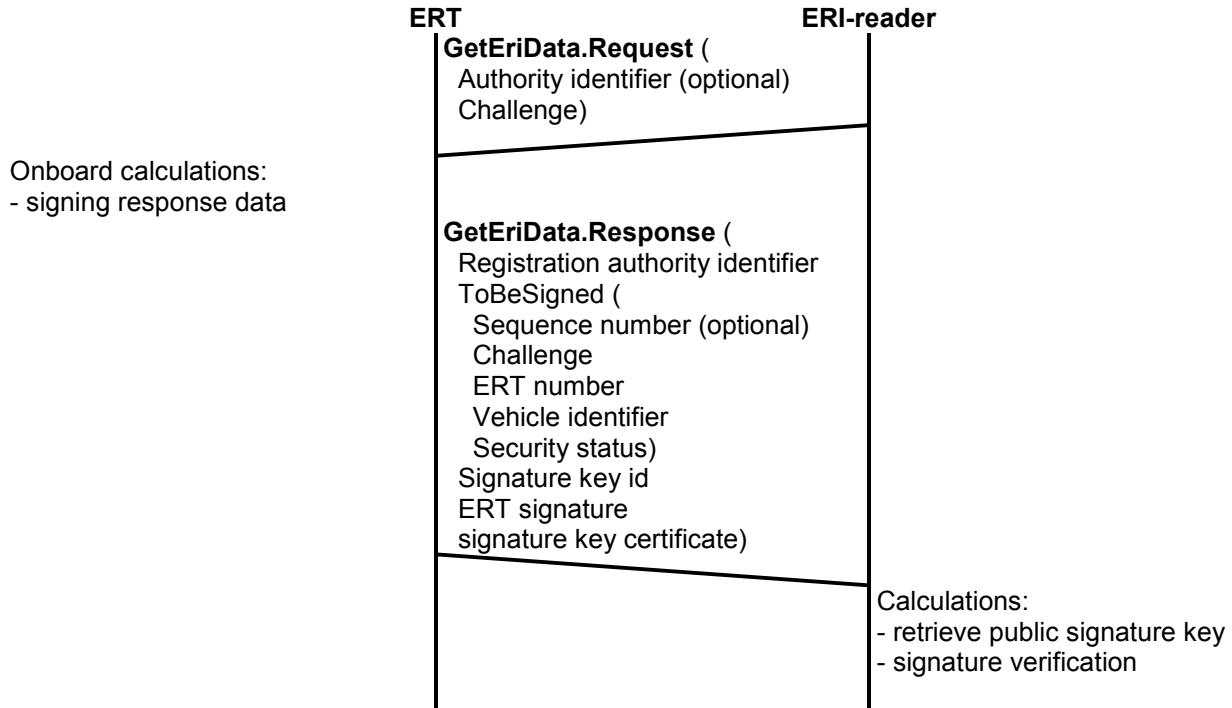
ERT

ERI-reader

GetEriData.Request (
Authority identifier (optional)
Challenge)

Onboard calculations:
- signing response data

GetEriData.Response (
Registration authority identifier
ToBeSigned (
Sequence number (optional)
Challenge
ERT number
Vehicle identifier
Security status)
Signature key id
ERT signature
signature key certificate)

Calculations:
- retrieve public signature key
- signature verification